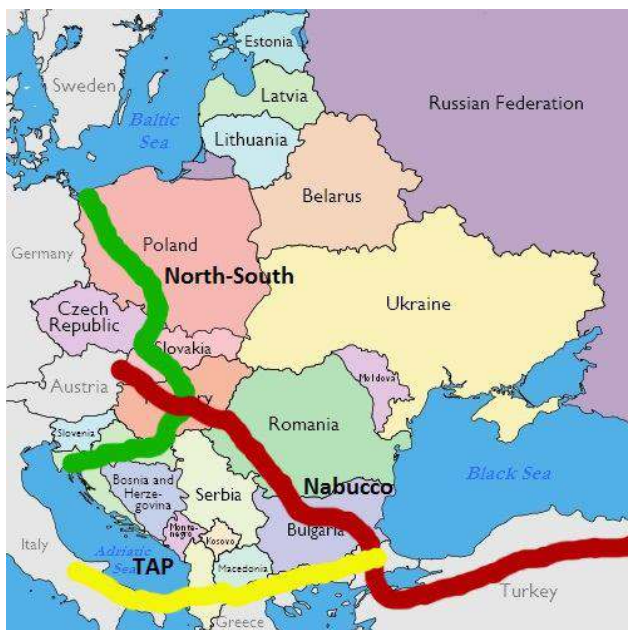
Estonia
Sweden
Latvia
Russian Federation
Baltic Sea
Lithuania
Belarus
Germany
Poland
North-South
Ukraine
Czech Republic
Slovakia
Austria
Moldova
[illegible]ry
Slovenia
Romania
Black Sea
Nabucco
Bosnia and Herze-govina
Serbia
Monte-negro
Kosovo
Bulgaria
Italy
Adriatic Se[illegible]
TAP
Macedonia
Turkey
Greece